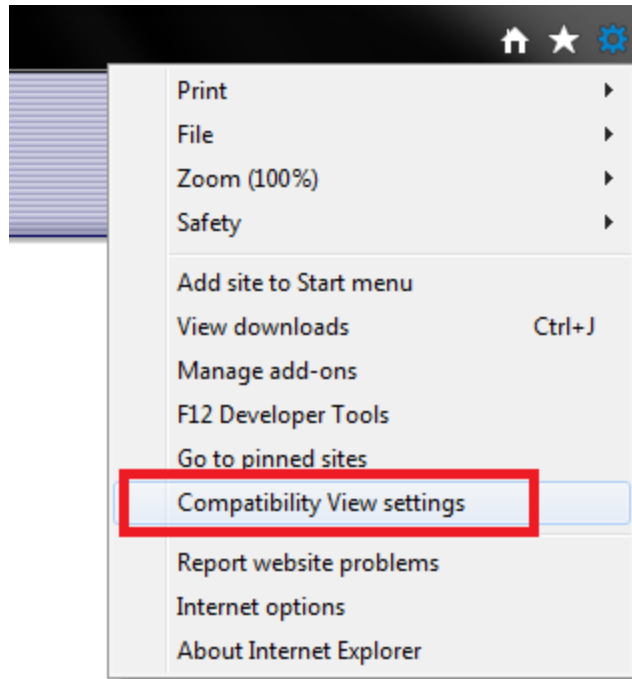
Print
File
Zoom (100%)
Safety

Add site to Start menu
View downloads Ctrl+J
Manage add-ons
F12 Developer Tools
Go to pinned sites
Compatibility View settings

Report website problems
Internet options
About Internet Explorer